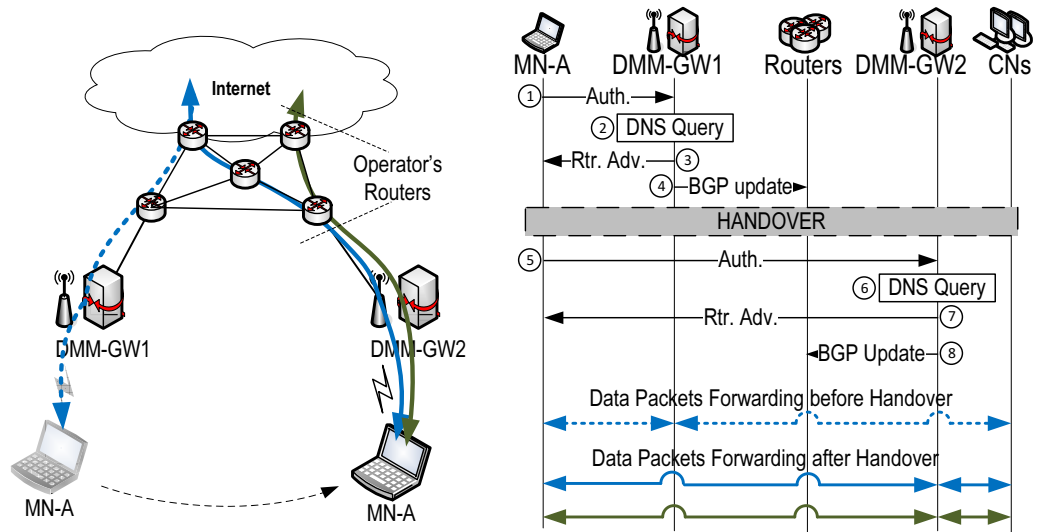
Internet

Operator's Routers

DMM-GW1

DMM-GW2

MN-A

MN-A

MN-A DMM-GW1 Routers DMM-GW2 CNs

1 Auth.

2 DNS Query

Rtr. Adv. 3

4 BGP update

HANDOVER

5 Auth.

6 DNS Query

Rtr. Adv. 7

BGP Update 8

Data Packets Forwarding before Handover

Data Packets Forwarding after Handover